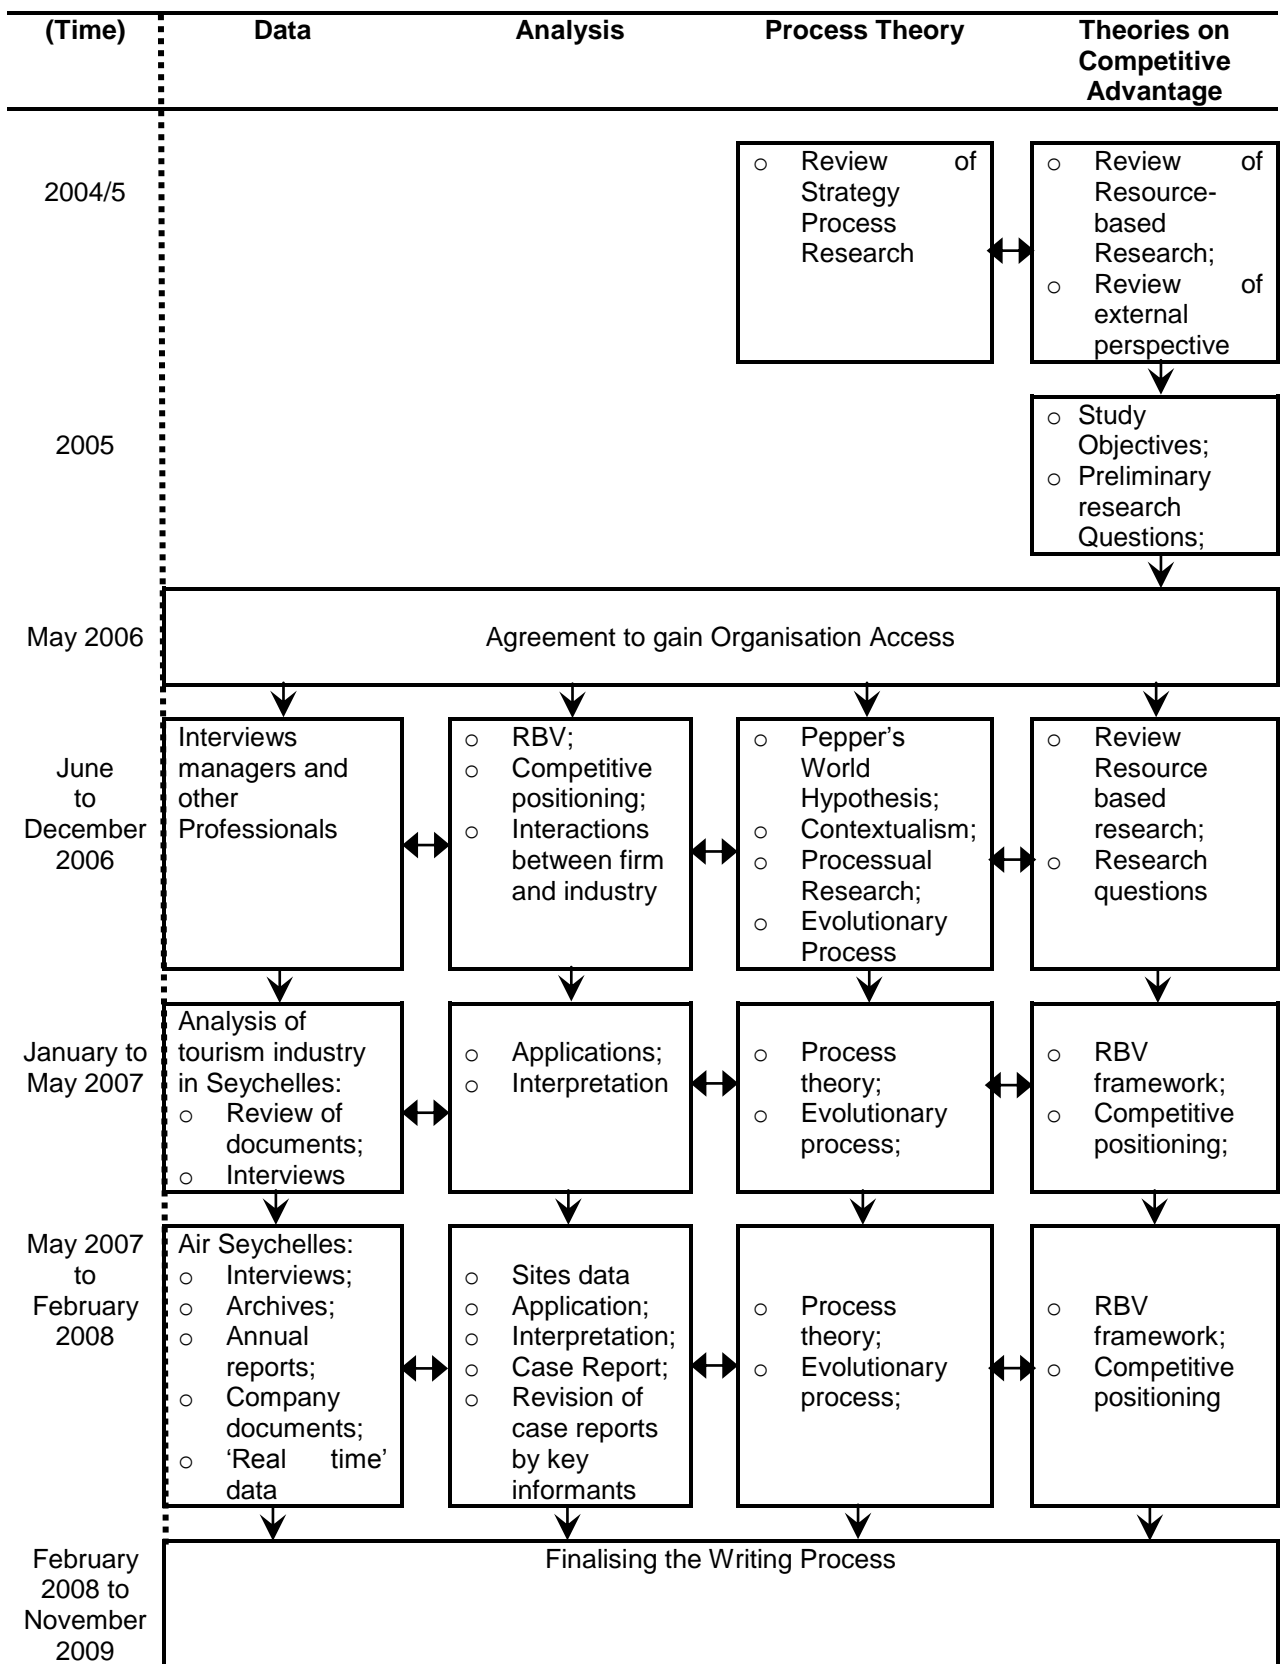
| (Time) | Data | Analysis | Process Theory | Theories on Competitive Advantage |
|---|---|---|---|---|
| 2004/5 | | | o Review of Strategy Process Research | o Review of Resource-based Research; o Review of external perspective |
| 2005 | | | | o Study Objectives; o Preliminary research Questions; |
| May 2006 | Agreement to gain Organisation Access | | | |
| June to December 2006 | Interviews managers and other Professionals | o RBV; o Competitive positioning; o Interactions between firm and industry | o Pepper's World Hypothesis; o Contextualism; o Processual Research; o Evolutionary Process | o Review Resource based research; o Research questions |
| January to May 2007 | Analysis of tourism industry in Seychelles: o Review of documents; o Interviews | o Applications; o Interpretation | o Process theory; o Evolutionary process; | o RBV framework; o Competitive positioning; |
| May 2007 to February 2008 | Air Seychelles: o Interviews; o Archives; o Annual reports; o Company documents; o 'Real time' data | o Sites data o Application; o Interpretation; o Case Report; o Revision of case reports by key informants | o Process theory; o Evolutionary process; | o RBV framework; o Competitive positioning |
| February 2008 to November 2009 | Finalising the Writing Process | | | |